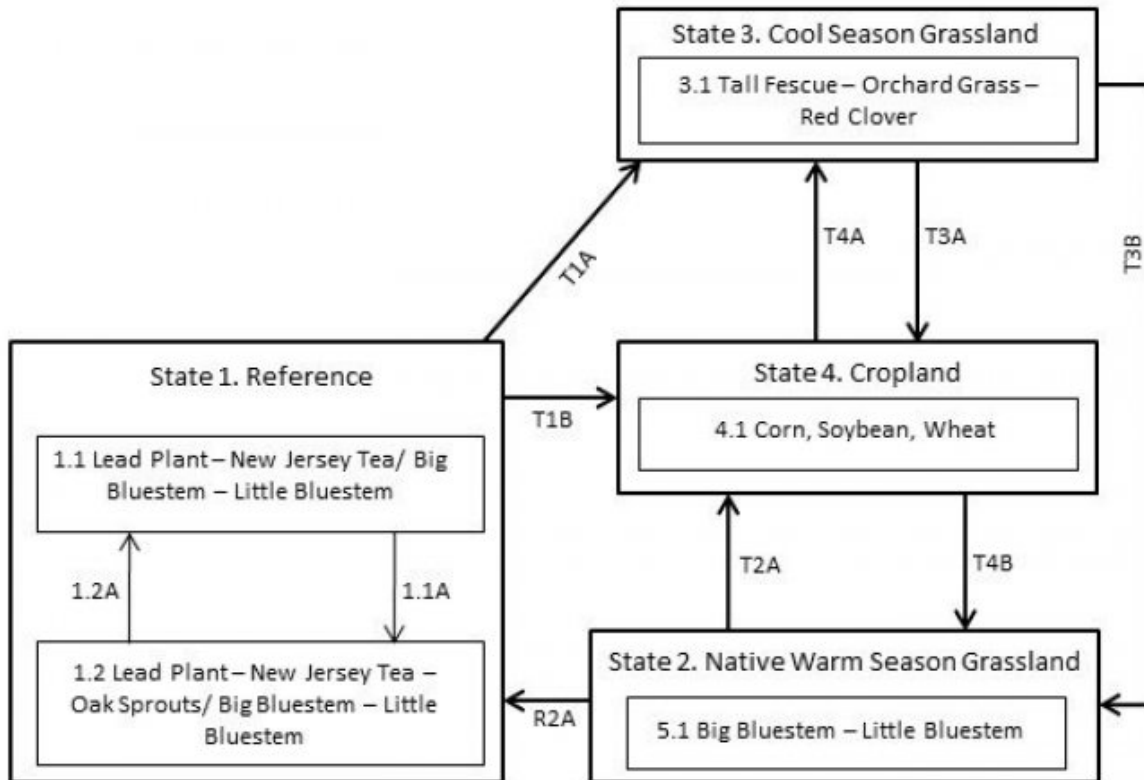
State 3. Cool Season Grassland

3.1 Tall Fescue – Orchard Grass – Red Clover

T1A

T4A

T3A

T3B

State 1. Reference

1.1 Lead Plant – New Jersey Tea/ Big Bluestem – Little Bluestem

1.2A

1.1A

1.2 Lead Plant – New Jersey Tea – Oak Sprouts/ Big Bluestem – Little Bluestem

T1B

State 4. Cropland

4.1 Corn, Soybean, Wheat

T2A

T4B

R2A

State 2. Native Warm Season Grassland

5.1 Big Bluestem – Little Bluestem